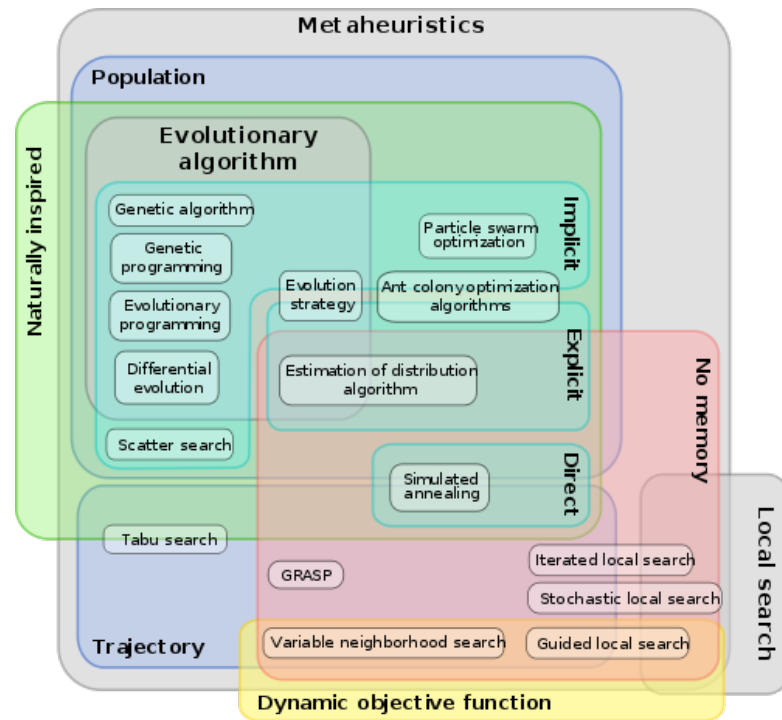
Metaheuristics

Population

Naturally inspired

Evolutionary algorithm

Genetic algorithm

Genetic programming

Evolutionary programming

Differential evolution

Scatter search

Evolution strategy

Particle swarm optimization

Ant colony optimization algorithms

Implicit

Explicit

Estimation of distribution algorithm

No memory

Simulated annealing

Direct

Tabu search

GRASP

Iterated local search

Stochastic local search

Local search

Trajectory

Variable neighborhood search

Guided local search

Dynamic objective function